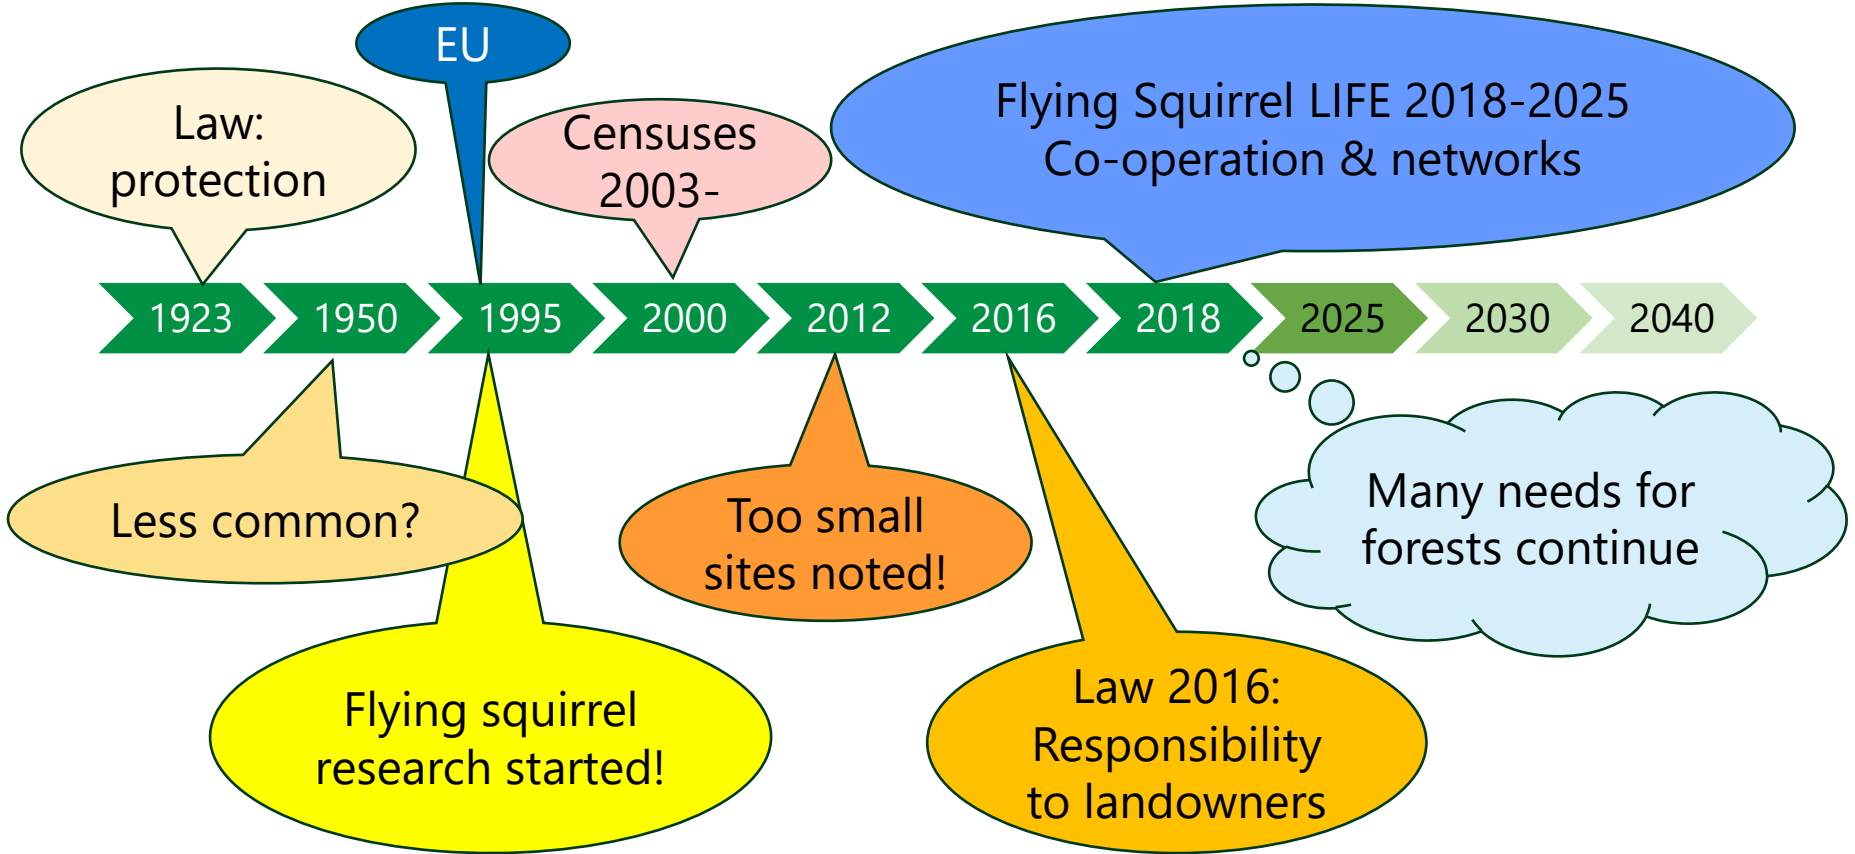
Law: protection

EU

Censuses 2003-

Flying Squirrel LIFE 2018-2025
Co-operation & networks

1923 1950 1995 2000 2012 2016 2018 2025 2030 2040

Less common?

Too small sites noted!

Many needs for forests continue

Flying squirrel research started!

Law 2016: Responsibility to landowners